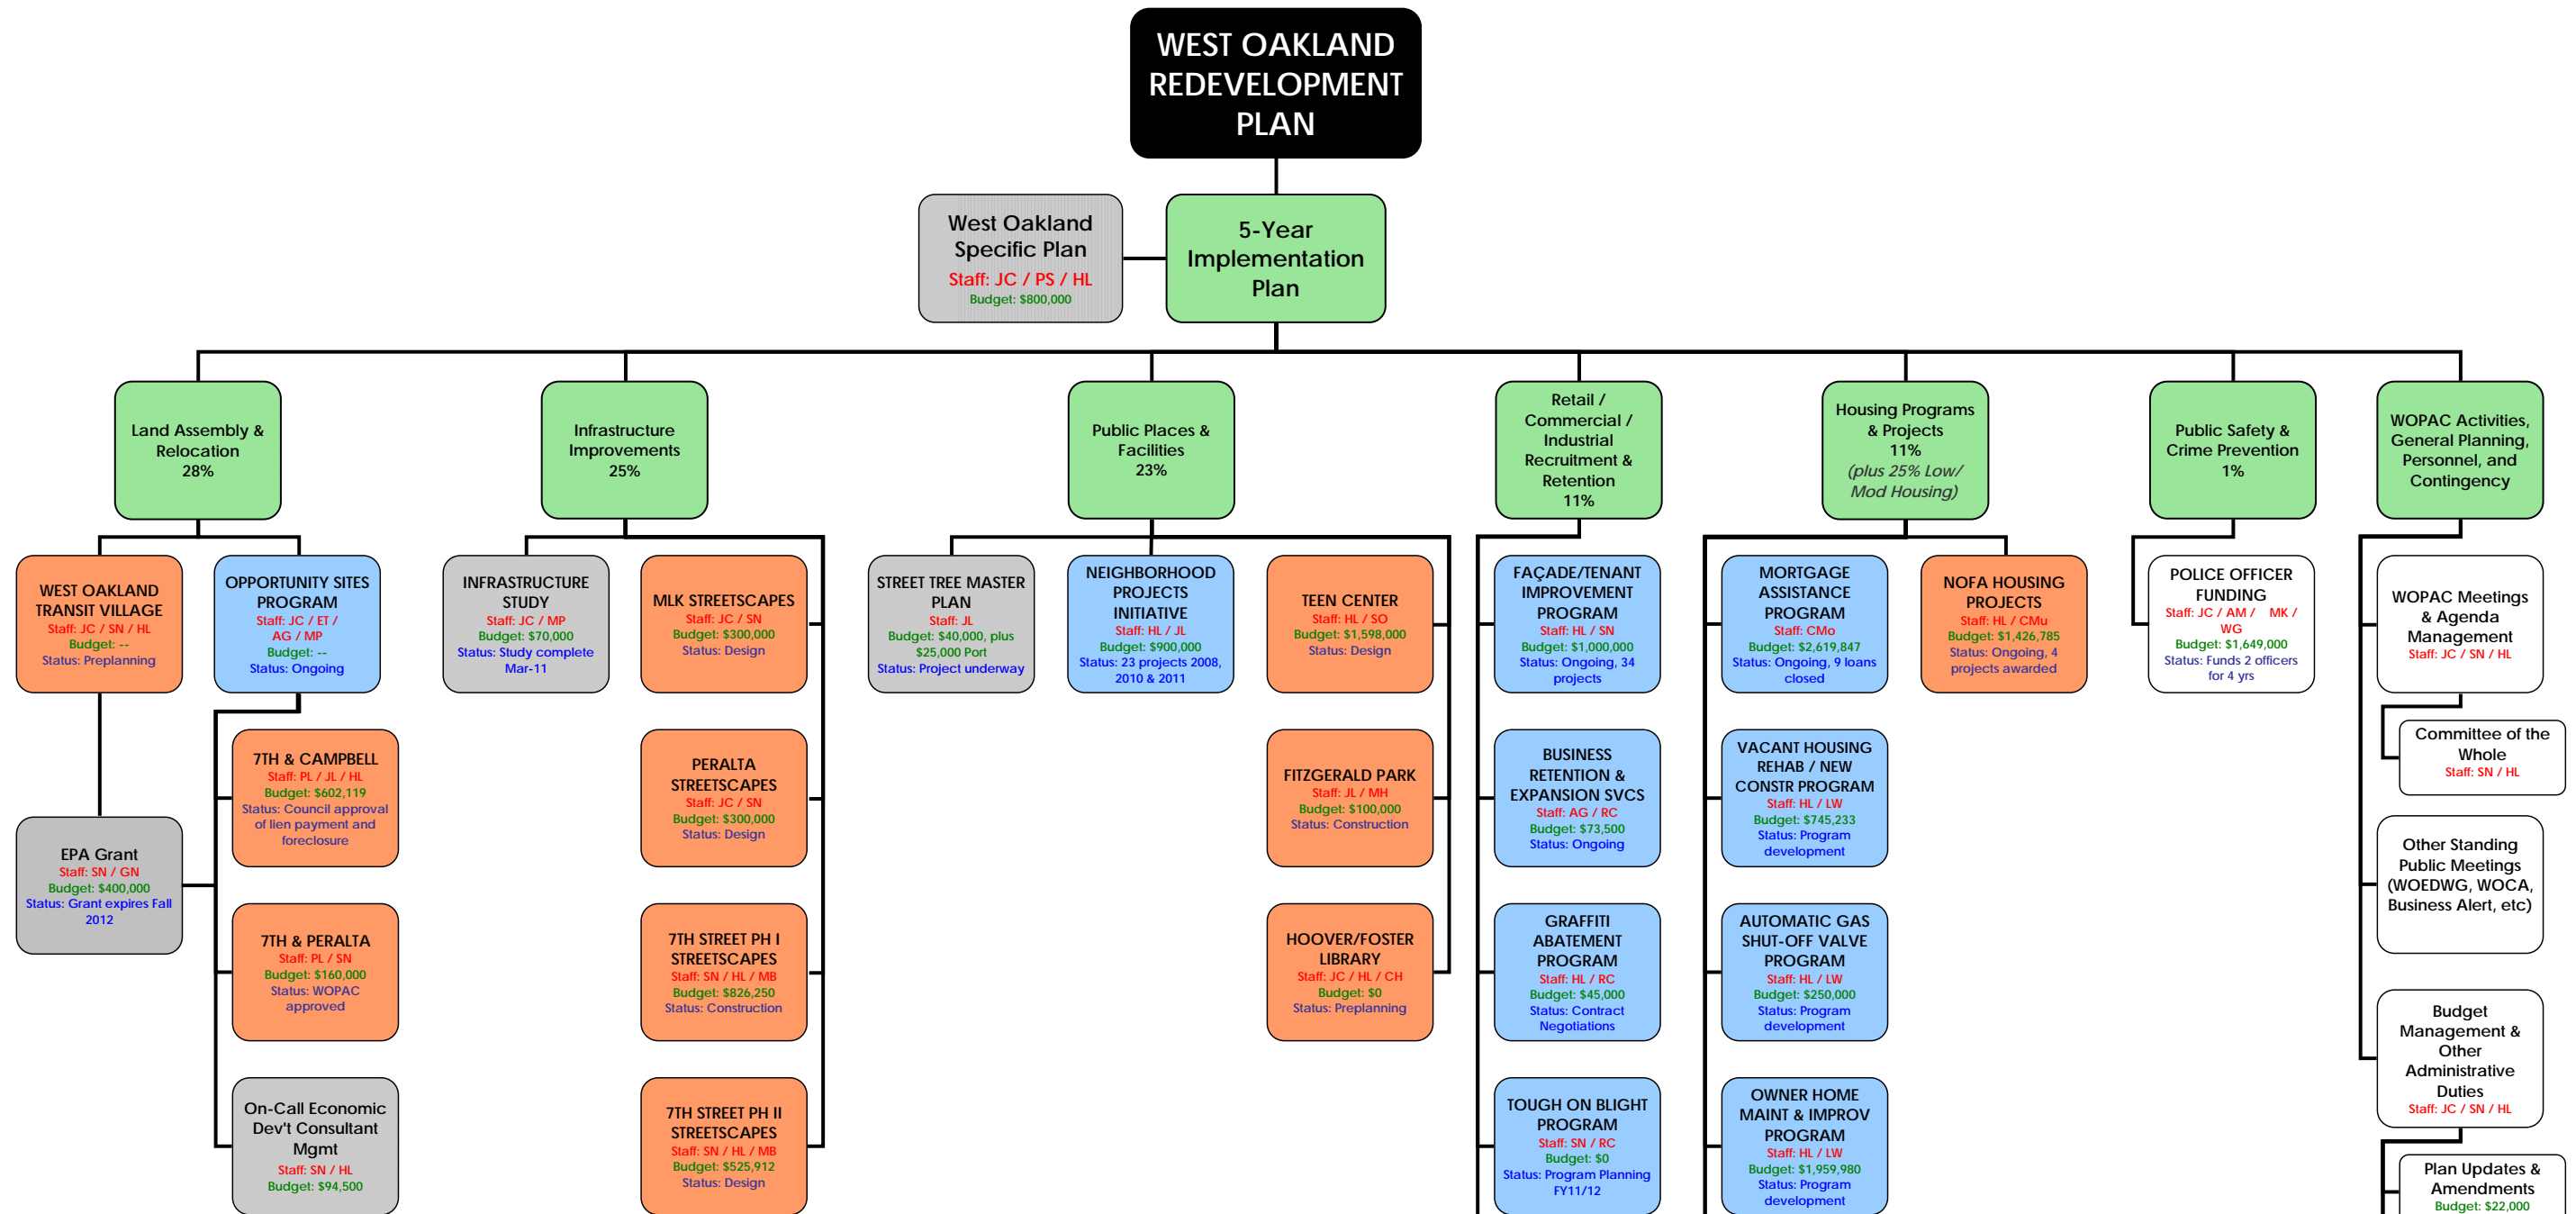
WEST OAKLAND REDEVELOPMENT PLAN

West Oakland Specific Plan
Staff: JC / PS / HL
Budget: $800,000

5-Year Implementation Plan

Land Assembly & Relocation
28%

WEST OAKLAND TRANSIT VILLAGE
Staff: JC / SN / HL
Budget: --
Status: Preplanning

EPA Grant
Staff: SN / GN
Budget: $400,000
Status: Grant expires Fall 2012

OPPORTUNITY SITES PROGRAM
Staff: JC / ET / AG / MP
Budget: --
Status: Ongoing

7TH & CAMPBELL
Staff: PL / JL / HL
Budget: $602,119
Status: Council approval of lien payment and foreclosure

7TH & PERALTA
Staff: PL / SN
Budget: $160,000
Status: WOPAC approved

On-Call Economic Dev't Consultant Mgmt
Staff: SN / HL
Budget: $94,500

Infrastructure Improvements
25%

INFRASTRUCTURE STUDY
Staff: JC / MP
Budget: $70,000
Status: Study complete Mar-11

MLK STREETSCAPES
Staff: JC / SN
Budget: $300,000
Status: Design

PERALTA STREETSCAPES
Staff: JC / SN
Budget: $300,000
Status: Design

7TH STREET PH I STREETSCAPES
Staff: SN / HL / MB
Budget: $826,250
Status: Construction

7TH STREET PH II STREETSCAPES
Staff: SN / HL / MB
Budget: $525,912
Status: Design

Public Places & Facilities
23%

STREET TREE MASTER PLAN
Staff: JL
Budget: $40,000, plus $25,000 Port
Status: Project underway

NEIGHBORHOOD PROJECTS INITIATIVE
Staff: HL / JL
Budget: $900,000
Status: 23 projects 2008, 2010 & 2011

TEEN CENTER
Staff: HL / SO
Budget: $1,598,000
Status: Design

FITZGERALD PARK
Staff: JL / MH
Budget: $100,000
Status: Construction

HOOVER/FOSTER LIBRARY
Staff: JC / HL / CH
Budget: $0
Status: Preplanning

Retail / Commercial / Industrial Recruitment & Retention
11%

FAÇADE/TENANT IMPROVEMENT PROGRAM
Staff: HL / SN
Budget: $1,000,000
Status: Ongoing, 34 projects

BUSINESS RETENTION & EXPANSION SVCS
Staff: AG / RC
Budget: $73,500
Status: Ongoing

GRAFFITI ABATEMENT PROGRAM
Staff: HL / RC
Budget: $45,000
Status: Contract Negotiations

TOUGH ON BLIGHT PROGRAM
Staff: SN / RC
Budget: $0
Status: Program Planning FY11/12

Housing Programs & Projects
11%
(plus 25% Low/ Mod Housing)

MORTGAGE ASSISTANCE PROGRAM
Staff: CMo
Budget: $2,619,847
Status: Ongoing, 9 loans closed

NOFA HOUSING PROJECTS
Staff: HL / CMu
Budget: $1,426,785
Status: Ongoing, 4 projects awarded

VACANT HOUSING REHAB / NEW CONSTR PROGRAM
Staff: HL / LW
Budget: $745,233
Status: Program development

AUTOMATIC GAS SHUT-OFF VALVE PROGRAM
Staff: HL / LW
Budget: $250,000
Status: Program development

OWNER HOME MAINT & IMPROV PROGRAM
Staff: HL / LW
Budget: $1,959,980
Status: Program development

Public Safety & Crime Prevention
1%

POLICE OFFICER FUNDING
Staff: JC / AM / MK / WG
Budget: $1,649,000
Status: Funds 2 officers for 4 yrs

WOPAC Activities, General Planning, Personnel, and Contingency

WOPAC Meetings & Agenda Management
Staff: JC / SN / HL

Committee of the Whole
Staff: SN / HL

Other Standing Public Meetings (WOEDWG, WOCA, Business Alert, etc)

Budget Management & Other Administrative Duties
Staff: JC / SN / HL

Plan Updates & Amendments
Budget: $22,000